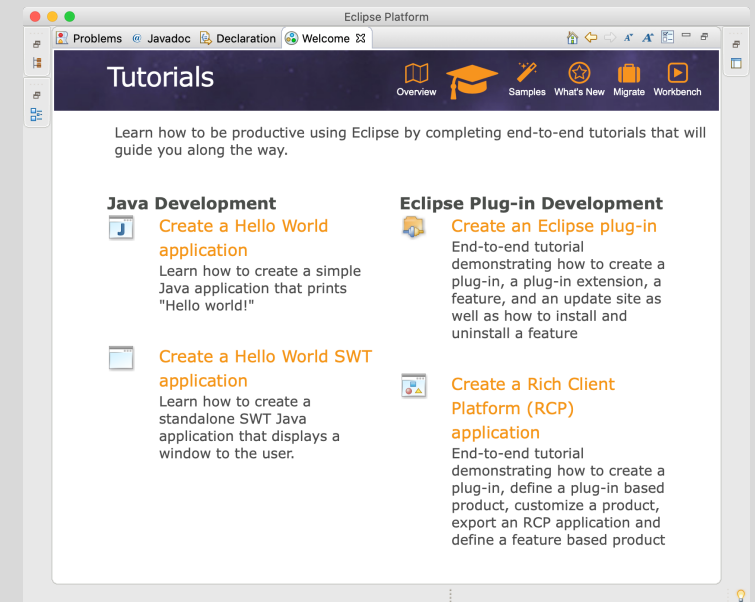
Eclipse Platform

Problems  Javadoc  Declaration  Welcome

Tutorials

Overview  Samples  What's New  Migrate  Workbench

Learn how to be productive using Eclipse by completing end-to-end tutorials that will guide you along the way.

Java Development

Create a Hello World application
Learn how to create a simple Java application that prints "Hello world!"

Create a Hello World SWT application
Learn how to create a standalone SWT Java application that displays a window to the user.

Eclipse Plug-in Development

Create an Eclipse plug-in
End-to-end tutorial demonstrating how to create a plug-in, a plug-in extension, a feature, and an update site as well as how to install and uninstall a feature

Create a Rich Client Platform (RCP) application
End-to-end tutorial demonstrating how to create a plug-in, define a plug-in based product, customize a product, export an RCP application and define a feature based product